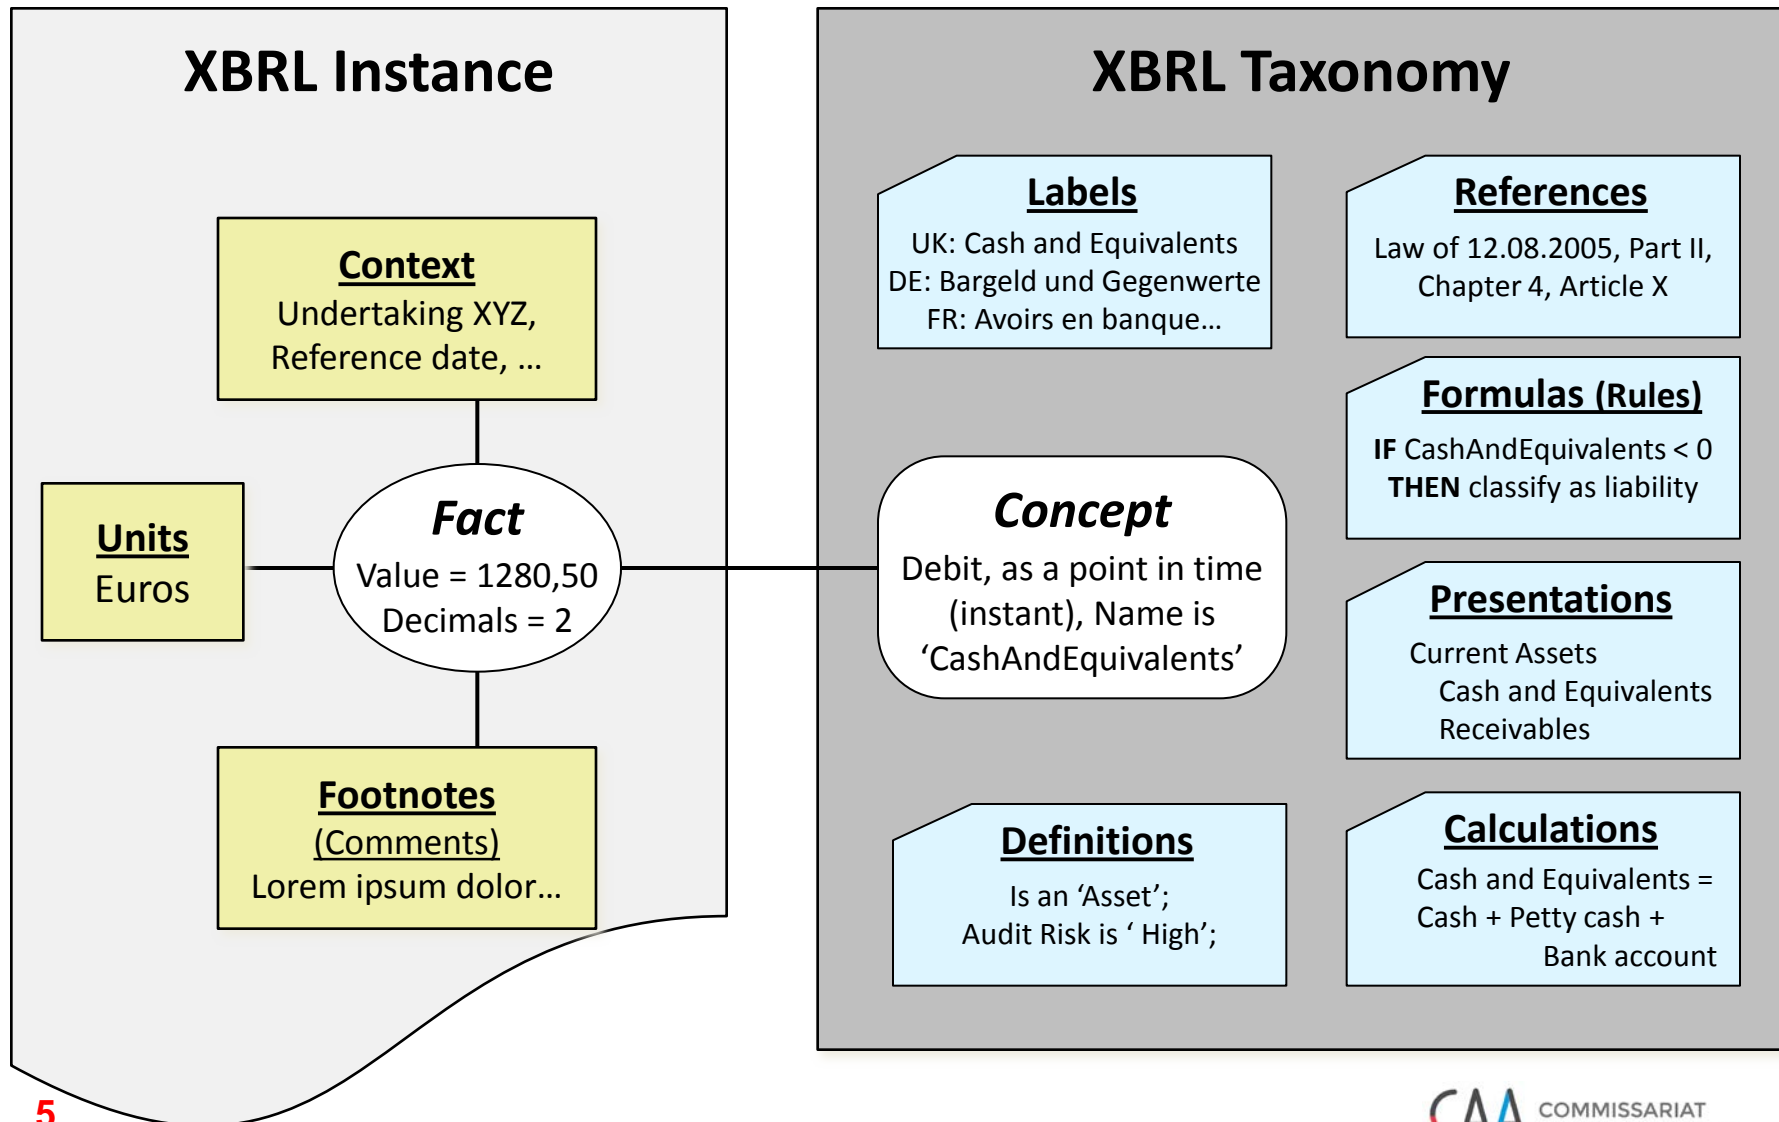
XBRL Instance

Context
Undertaking XYZ,
Reference date, …

Units
Euros

Fact
Value = 1280,50
Decimals = 2

Footnotes
(Comments)
Lorem ipsum dolor…

XBRL Taxonomy

Labels
UK: Cash and Equivalents
DE: Bargeld und Gegenwerte
FR: Avoirs en banque…

References
Law of 12.08.2005, Part II,
Chapter 4, Article X

Formulas (Rules)
IF CashAndEquivalents < 0
THEN classify as liability

Concept
Debit, as a point in time (instant), Name is 'CashAndEquivalents'

Presentations
Current Assets
Cash and Equivalents
Receivables

Definitions
Is an 'Asset';
Audit Risk is ' High';

Calculations
Cash and Equivalents =
Cash + Petty cash +
Bank account

5

CAA COMMISSARIAT